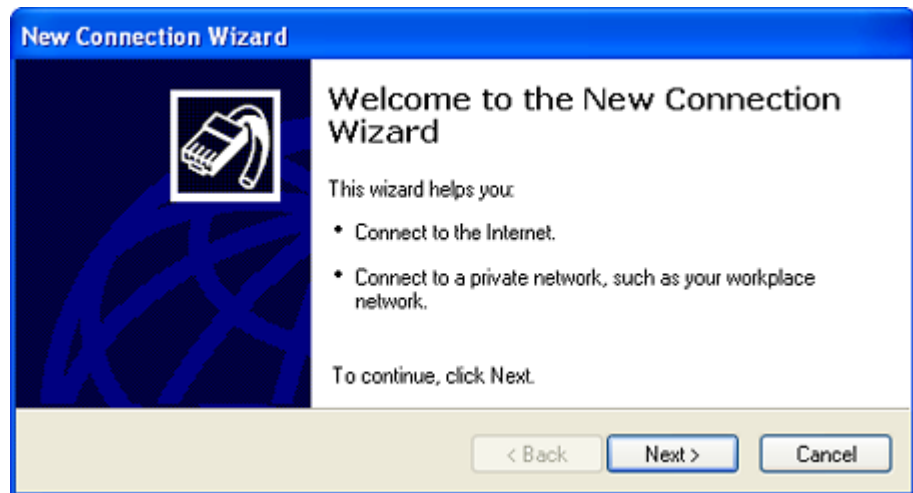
New Connection Wizard

Welcome to the New Connection Wizard

This wizard helps you:

• Connect to the Internet.

• Connect to a private network, such as your workplace network.

To continue, click Next.

< Back

Next >

Cancel